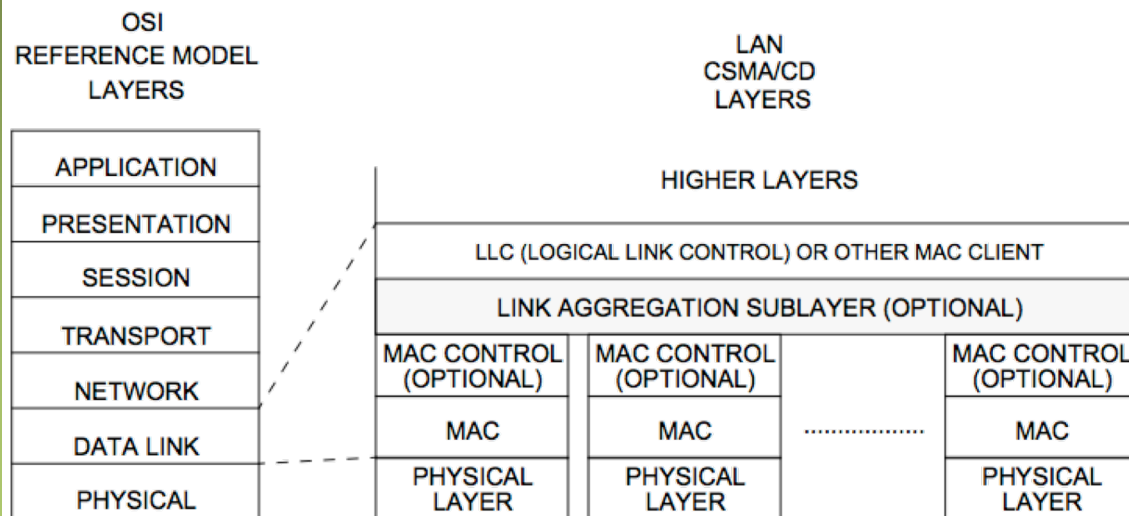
OSI
REFERENCE MODEL
LAYERS

APPLICATION
PRESENTATION
SESSION
TRANSPORT
NETWORK
DATA LINK
PHYSICAL

LAN
CSMA/CD
LAYERS

HIGHER LAYERS

LLC (LOGICAL LINK CONTROL) OR OTHER MAC CLIENT

LINK AGGREGATION SUBLAYER (OPTIONAL)

MAC CONTROL (OPTIONAL)
MAC
PHYSICAL LAYER

MAC CONTROL (OPTIONAL)
MAC
PHYSICAL LAYER

MAC CONTROL (OPTIONAL)
MAC
PHYSICAL LAYER